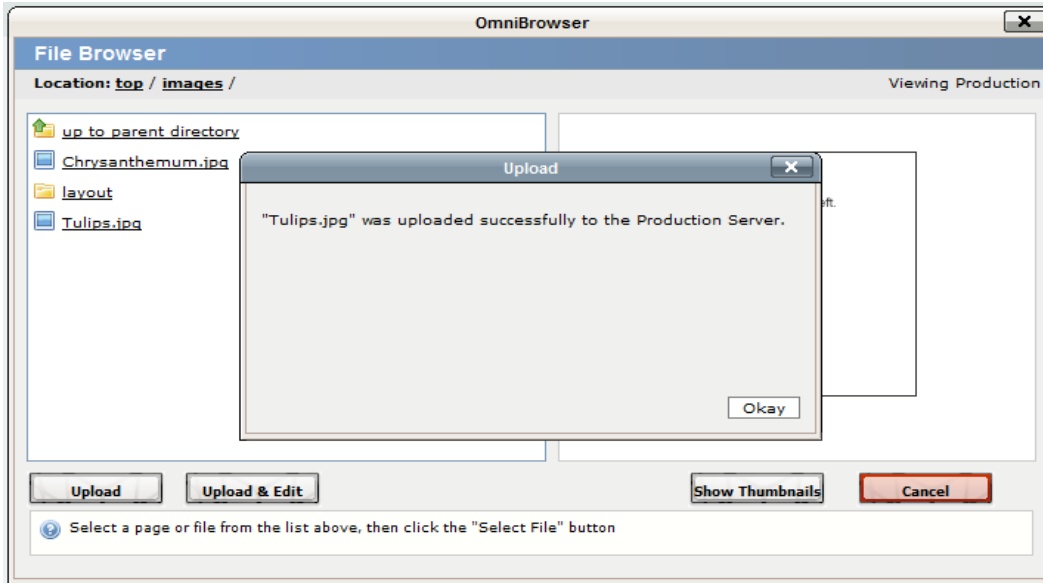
OmniBrowser

File Browser

Location: top / images /

Viewing Production

up to parent directory

Chrysanthemum.jpg

layout

Tulips.jpg

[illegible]eft.

Upload

"Tulips.jpg" was uploaded successfully to the Production Server.

Okay

Upload

Upload & Edit

Show Thumbnails

Cancel

Select a page or file from the list above, then click the "Select File" button